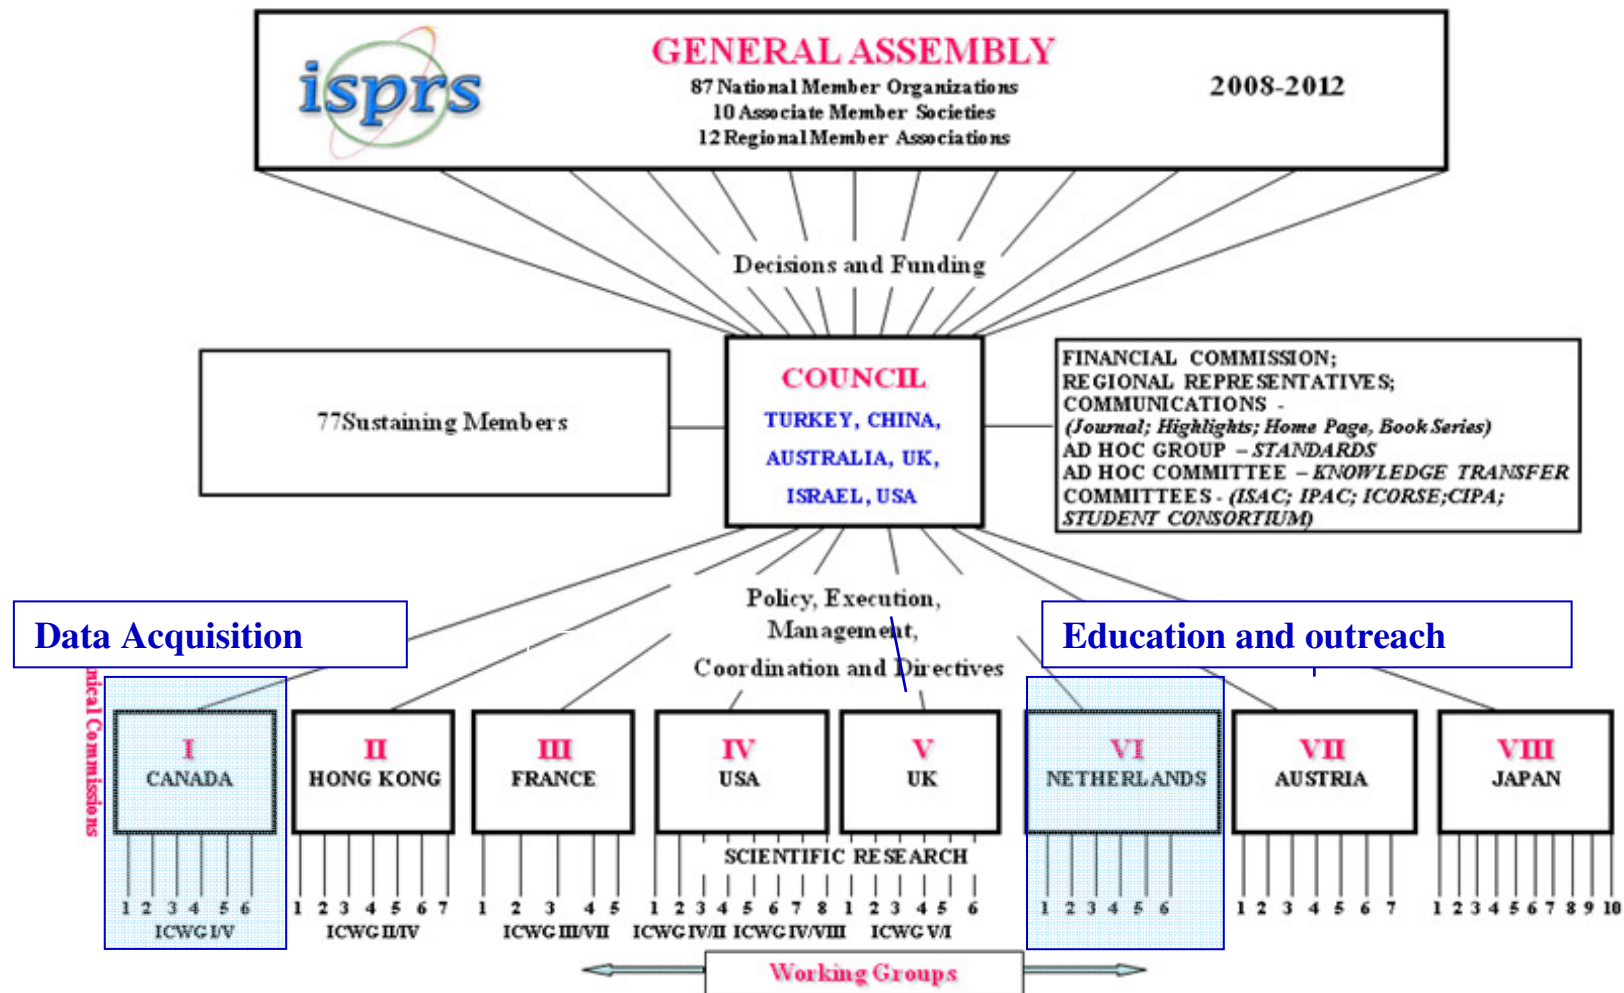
isprs

GENERAL ASSEMBLY
87 National Member Organizations
10 Associate Member Societies
12 Regional Member Associations

2008-2012

Decisions and Funding

77Sustaining Members

COUNCIL
TURKEY, CHINA, AUSTRALIA, UK, ISRAEL, USA

FINANCIAL COMMISSION;
REGIONAL REPRESENTATIVES;
COMMUNICATIONS - (Journal; Highlights; Home Page, Book Series)
AD HOC GROUP – STANDARDS
AD HOC COMMITTEE – KNOWLEDGE TRANSFER
COMMITTEES - (ISAC; IPAC; ICORSE;CIPA; STUDENT CONSORTIUM)

Policy, Execution, Management, Coordination and Directives

Data Acquisition

Education and outreach

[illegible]nical Commissions

I
CANADA

II
HONG KONG

III
FRANCE

IV
USA

V
UK

VI
NETHERLANDS

VII
AUSTRIA

VIII
JAPAN

SCIENTIFIC RESEARCH

1 2 3 4 5 6
ICWG I/V

1 2 3 4 5 6 7
ICWG II/IV

1 2 3 4 5
ICWG III/VII

1 2 3 4 5 6 7 8
ICWG IV/II ICWG IV/VIII

1 2 3 4 5 6
ICWG V/I

1 2 3 4 5 6

1 2 3 4 5 6 7

1 2 3 4 5 6 7 8 9 10

Working Groups